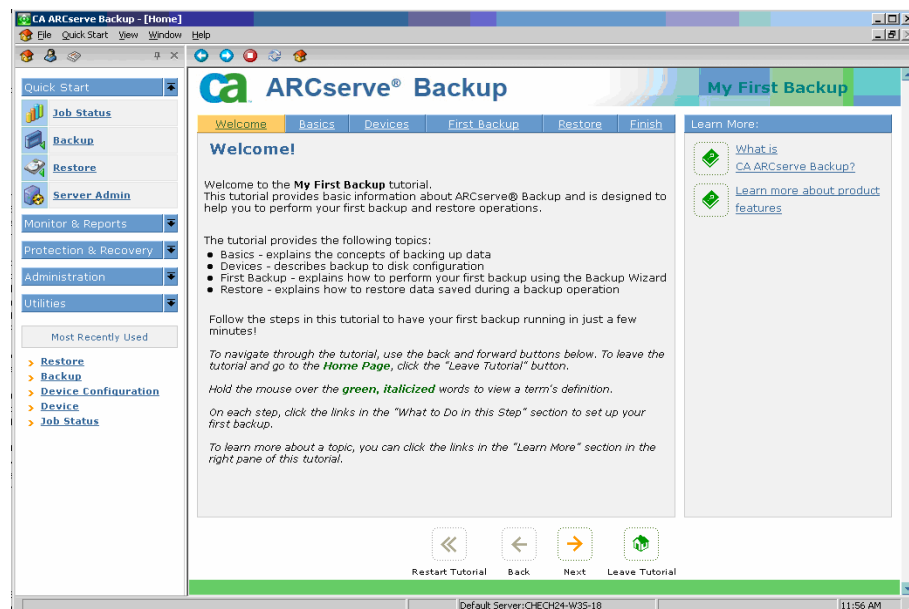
CA ARCserve Backup - [Home]

File Quick Start View Window Help

Quick Start
Job Status
Backup
Restore
Server Admin
Monitor & Reports
Protection & Recovery
Administration
Utilities

Most Recently Used
Restore
Backup
Device Configuration
Device
Job Status

ca ARCserve® Backup
My First Backup

Welcome | Basics | Devices | First Backup | Restore | Finish

Welcome!

Welcome to the My First Backup tutorial.
This tutorial provides basic information about ARCserve® Backup and is designed to help you to perform your first backup and restore operations.

The tutorial provides the following topics:
- Basics - explains the concepts of backing up data
- Devices - describes backup to disk configuration
- First Backup - explains how to perform your first backup using the Backup Wizard
- Restore - explains how to restore data saved during a backup operation

Follow the steps in this tutorial to have your first backup running in just a few minutes!

To navigate through the tutorial, use the back and forward buttons below. To leave the tutorial and go to the Home Page, click the "Leave Tutorial" button.

Hold the mouse over the green, italicized words to view a term's definition.

On each step, click the links in the "What to Do in this Step" section to set up your first backup.

To learn more about a topic, you can click the links in the "Learn More" section in the right pane of this tutorial.

Learn More:
What is CA ARCserve Backup?
Learn more about product features

Restart Tutorial
Back
Next
Leave Tutorial

Default Server:CHECH24-W35-18
11:56 AM